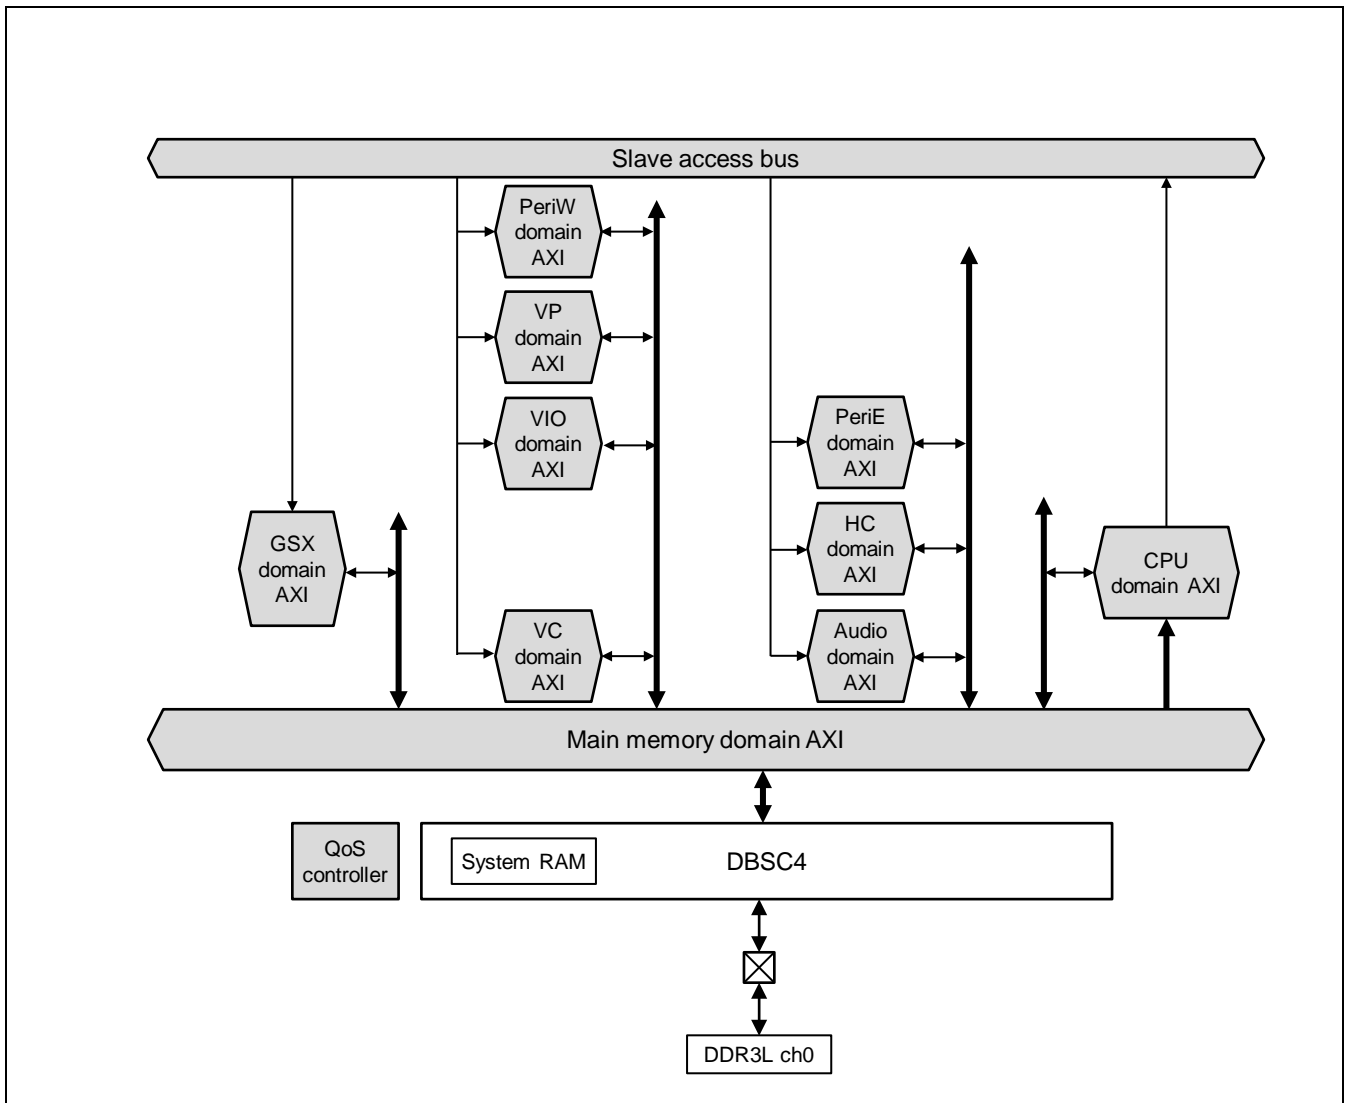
Slave access bus

PeriW domain AXI

VP domain AXI

VIO domain AXI

PeriE domain AXI

GSX domain AXI

HC domain AXI

CPU domain AXI

VC domain AXI

Audio domain AXI

Main memory domain AXI

QoS controller

System RAM

DBSC4

DDR3L ch0